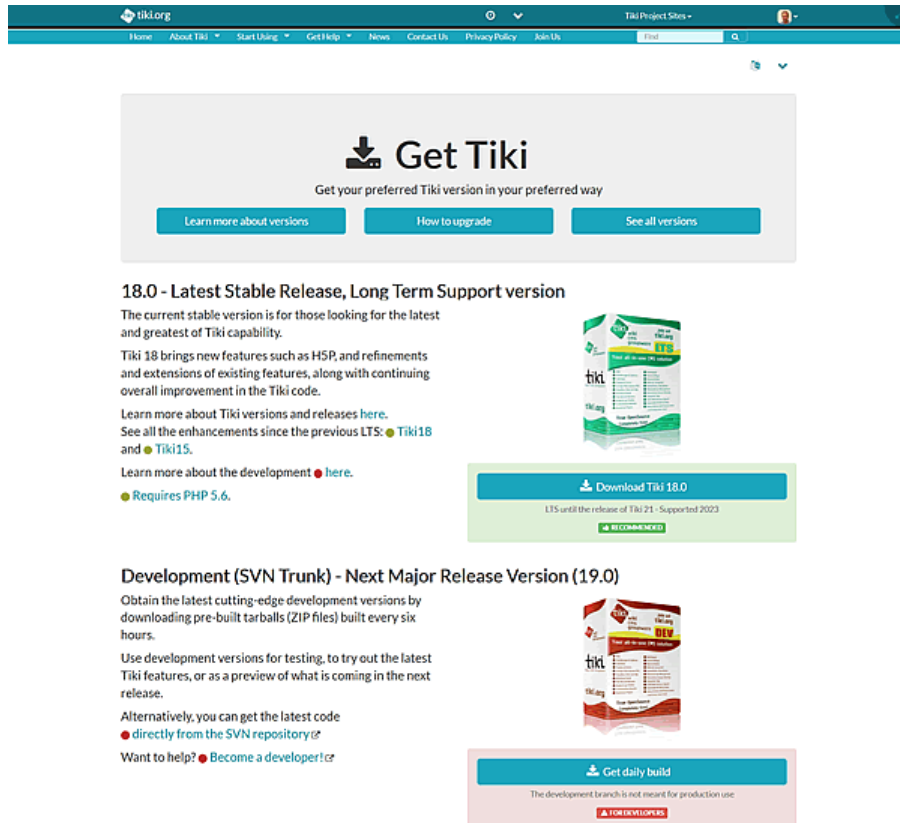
tiki.org

Tiki Project Sites

Home About Tiki Start Using Get Help News Contact Us Privacy Policy Join Us

Find

Get Tiki

Get your preferred Tiki version in your preferred way

Learn more about versions How to upgrade See all versions

18.0 - Latest Stable Release, Long Term Support version

The current stable version is for those looking for the latest and greatest of Tiki capability.

Tiki 18 brings new features such as H5P, and refinements and extensions of existing features, along with continuing overall improvement in the Tiki code.

Learn more about Tiki versions and releases here.
See all the enhancements since the previous LTS: Tiki18 and Tiki15.

Learn more about the development here.

Requires PHP 5.6.

tiki LTS

Download Tiki 18.0

LTS until the release of Tiki 21 - Supported 2023

RECOMMENDED

Development (SVN Trunk) - Next Major Release Version (19.0)

Obtain the latest cutting-edge development versions by downloading pre-built tarballs (ZIP files) built every six hours.

Use development versions for testing, to try out the latest Tiki features, or as a preview of what is coming in the next release.

Alternatively, you can get the latest code directly from the SVN repository

Want to help? Become a developer!

tiki DEV

Get daily build

The development branch is not meant for production use

FOR DEVELOPERS